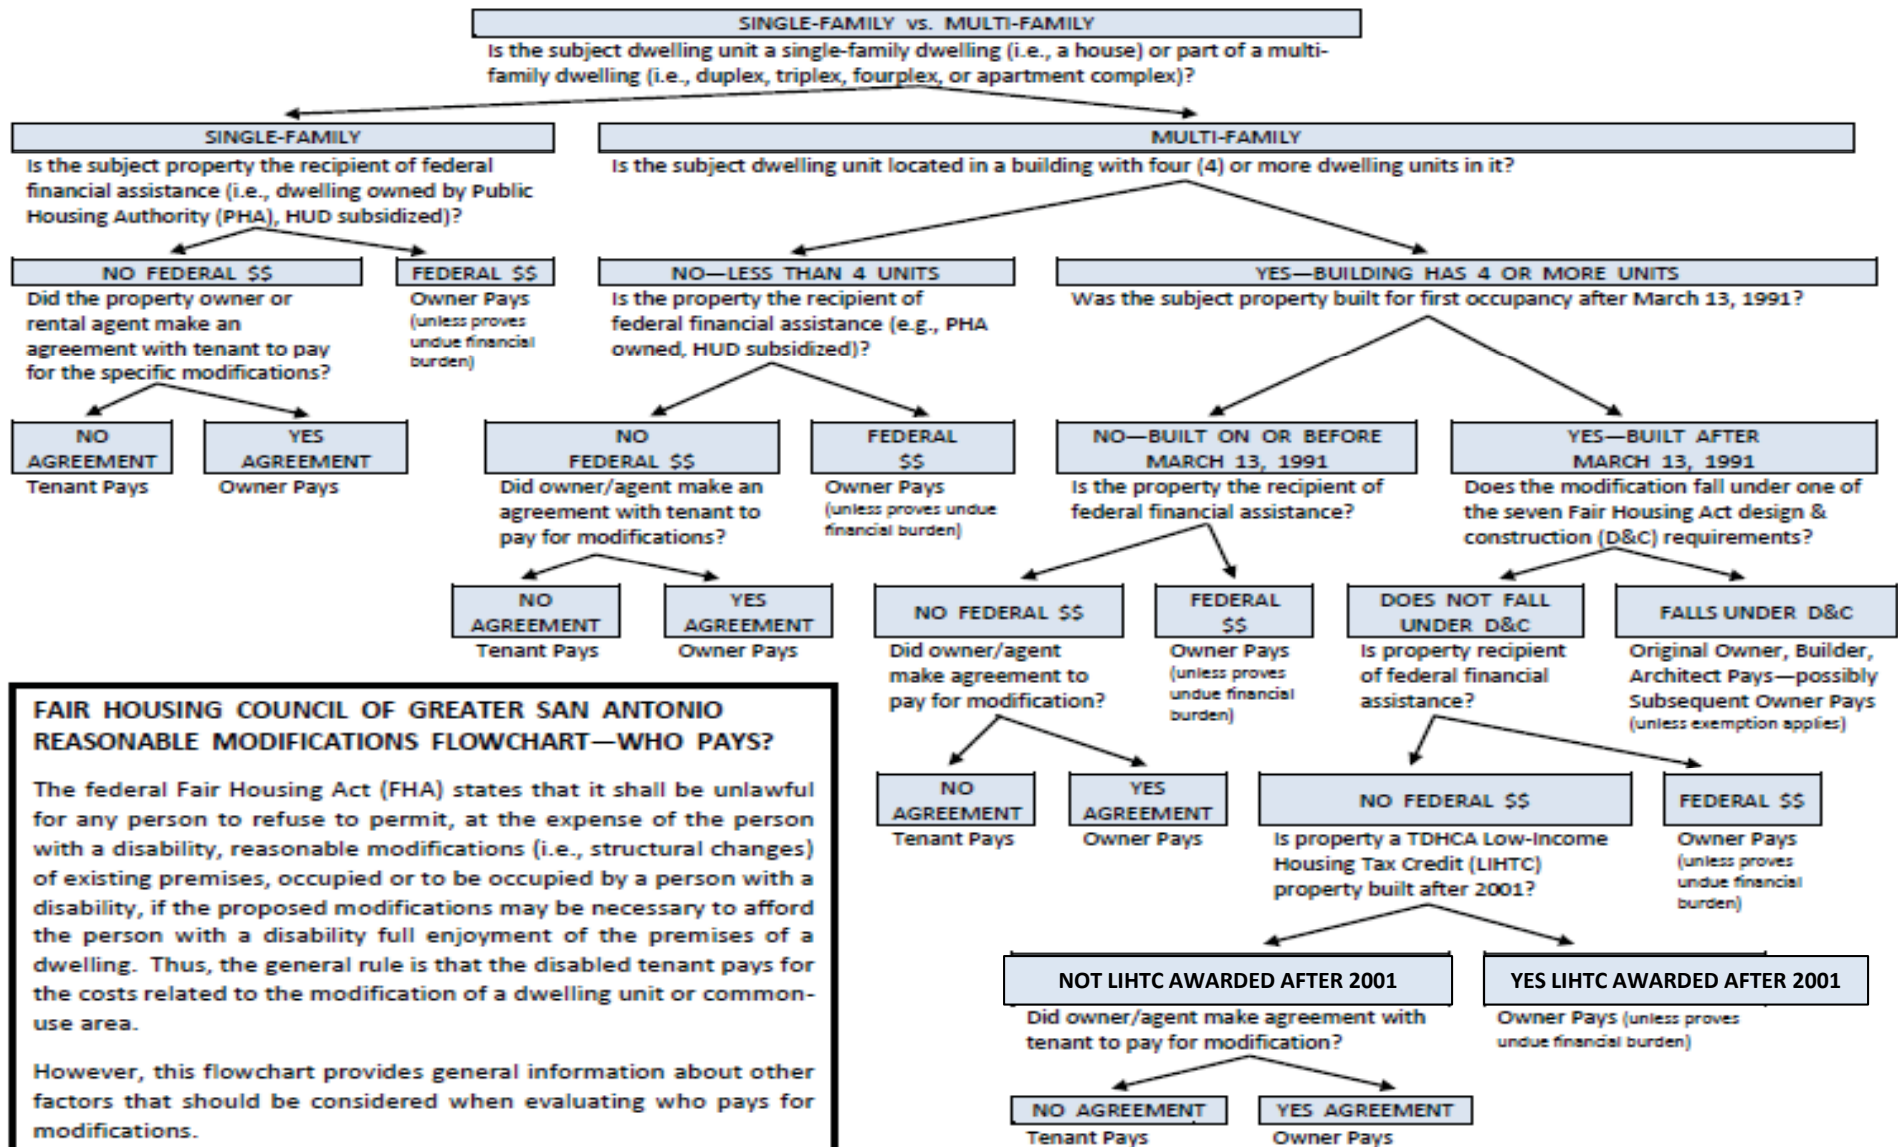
SINGLE-FAMILY vs. MULTI-FAMILY
Is the subject dwelling unit a single-family dwelling (i.e., a house) or part of a multi-family dwelling (i.e., duplex, triplex, fourplex, or apartment complex)?

SINGLE-FAMILY
Is the subject property the recipient of federal financial assistance (i.e., dwelling owned by Public Housing Authority (PHA), HUD subsidized)?

NO FEDERAL $$
Did the property owner or rental agent make an agreement with tenant to pay for the specific modifications?

NO AGREEMENT
Tenant Pays

YES AGREEMENT
Owner Pays

FEDERAL $$
Owner Pays (unless proves undue financial burden)

MULTI-FAMILY
Is the subject dwelling unit located in a building with four (4) or more dwelling units in it?

NO—LESS THAN 4 UNITS
Is the property the recipient of federal financial assistance (e.g., PHA owned, HUD subsidized)?

NO FEDERAL $$
Did owner/agent make an agreement with tenant to pay for modifications?

NO AGREEMENT
Tenant Pays

YES AGREEMENT
Owner Pays

FEDERAL $$
Owner Pays (unless proves undue financial burden)

YES—BUILDING HAS 4 OR MORE UNITS
Was the subject property built for first occupancy after March 13, 1991?

NO—BUILT ON OR BEFORE MARCH 13, 1991
Is the property the recipient of federal financial assistance?

NO FEDERAL $$
Did owner/agent make agreement to pay for modification?

NO AGREEMENT
Tenant Pays

YES AGREEMENT
Owner Pays

FEDERAL $$
Owner Pays (unless proves undue financial burden)

YES—BUILT AFTER MARCH 13, 1991
Does the modification fall under one of the seven Fair Housing Act design & construction (D&C) requirements?

DOES NOT FALL UNDER D&C
Is property recipient of federal financial assistance?

NO FEDERAL $$
Is property a TDHCA Low-Income Housing Tax Credit (LIHTC) property built after 2001?

NOT LIHTC AWARDED AFTER 2001
Did owner/agent make agreement with tenant to pay for modification?

NO AGREEMENT
Tenant Pays

YES AGREEMENT
Owner Pays

YES LIHTC AWARDED AFTER 2001
Owner Pays (unless proves undue financial burden)

FEDERAL $$
Owner Pays (unless proves undue financial burden)

FALLS UNDER D&C
Original Owner, Builder, Architect Pays—possibly Subsequent Owner Pays (unless exemption applies)

FAIR HOUSING COUNCIL OF GREATER SAN ANTONIO
REASONABLE MODIFICATIONS FLOWCHART—WHO PAYS?

The federal Fair Housing Act (FHA) states that it shall be unlawful for any person to refuse to permit, at the expense of the person with a disability, reasonable modifications (i.e., structural changes) of existing premises, occupied or to be occupied by a person with a disability, if the proposed modifications may be necessary to afford the person with a disability full enjoyment of the premises of a dwelling. Thus, the general rule is that the disabled tenant pays for the costs related to the modification of a dwelling unit or common-use area.

However, this flowchart provides general information about other factors that should be considered when evaluating who pays for modifications.